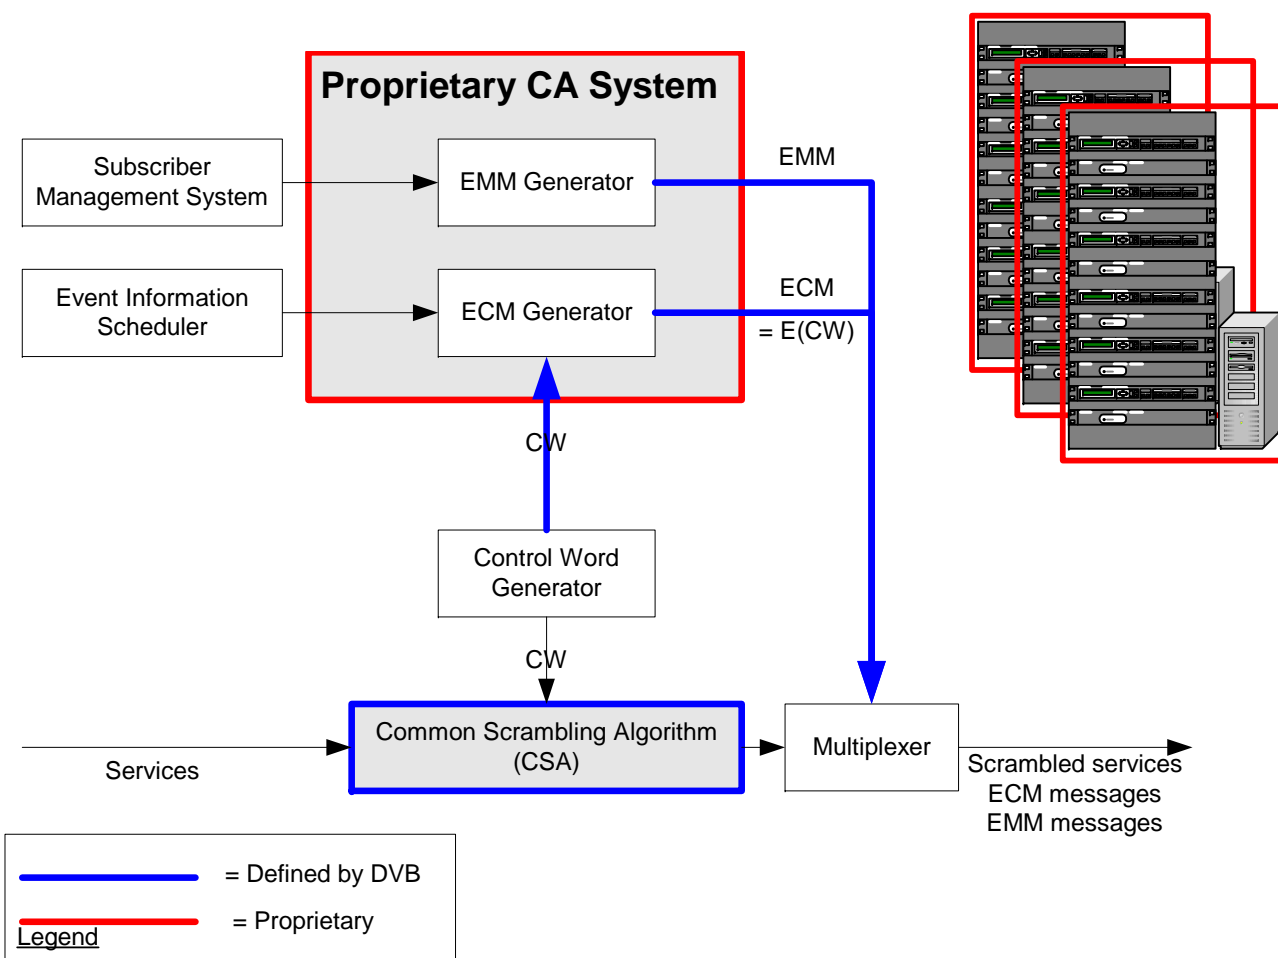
Proprietary CA System

Subscriber Management System

EMM Generator

EMM

Event Information Scheduler

ECM Generator

ECM

= E(CW)

CW

Control Word Generator

CW

Services

Common Scrambling Algorithm (CSA)

Multiplexer

Scrambled services
ECM messages
EMM messages

= Defined by DVB

= Proprietary

Legend